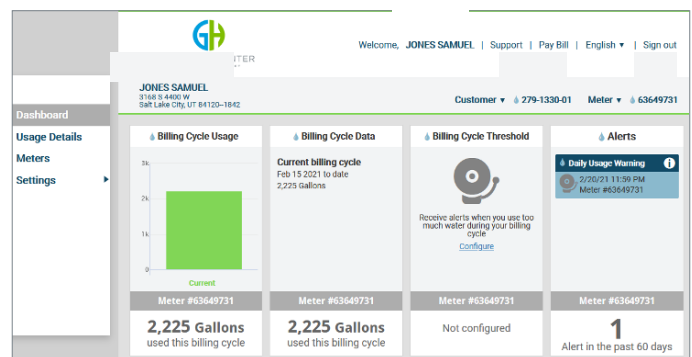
GH

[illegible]TER

Welcome, JONES SAMUEL | Support | Pay Bill | English ▾ | Sign out

JONES SAMUEL
3168 S 4400 W
Salt Lake City, UT 84120-1842

Customer ▾ 279-1330-01 Meter ▾ 63649731

Dashboard
Usage Details
Meters
Settings

Billing Cycle Usage

3k
2k
1k
0

Current

Meter #63649731

2,225 Gallons
used this billing cycle

Billing Cycle Data

Current billing cycle
Feb 15 2021 to date
2,225 Gallons

Meter #63649731

2,225 Gallons
used this billing cycle

Billing Cycle Threshold

Receive alerts when you use too much water during your billing cycle
Configure

Meter #63649731

Not configured

Alerts

Daily Usage Warning
2/20/21 11:59 PM
Meter #63649731

Meter #63649731

1
Alert in the past 60 days